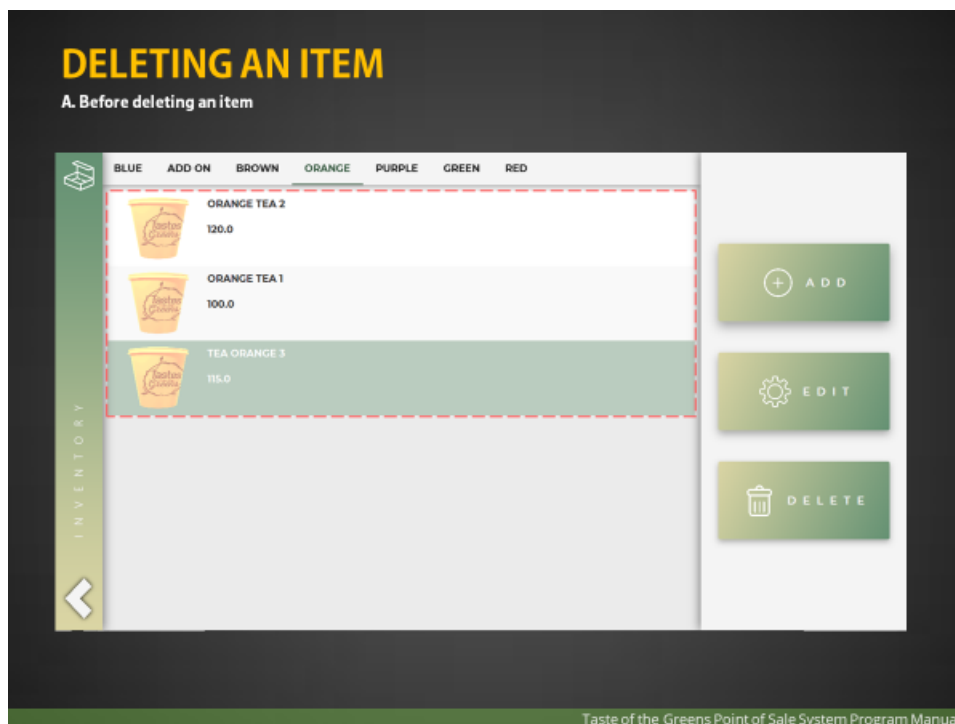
DELETING AN ITEM

A. Before deleting an item

BLUE ADD ON BROWN ORANGE PURPLE GREEN RED

ORANGE TEA 2

120.0

ORANGE TEA 1

100.0

TEA ORANGE 3

115.0

INVENTORY

ADD

EDIT

DELETE

Taste of the Greens Point of Sale System Program Manua